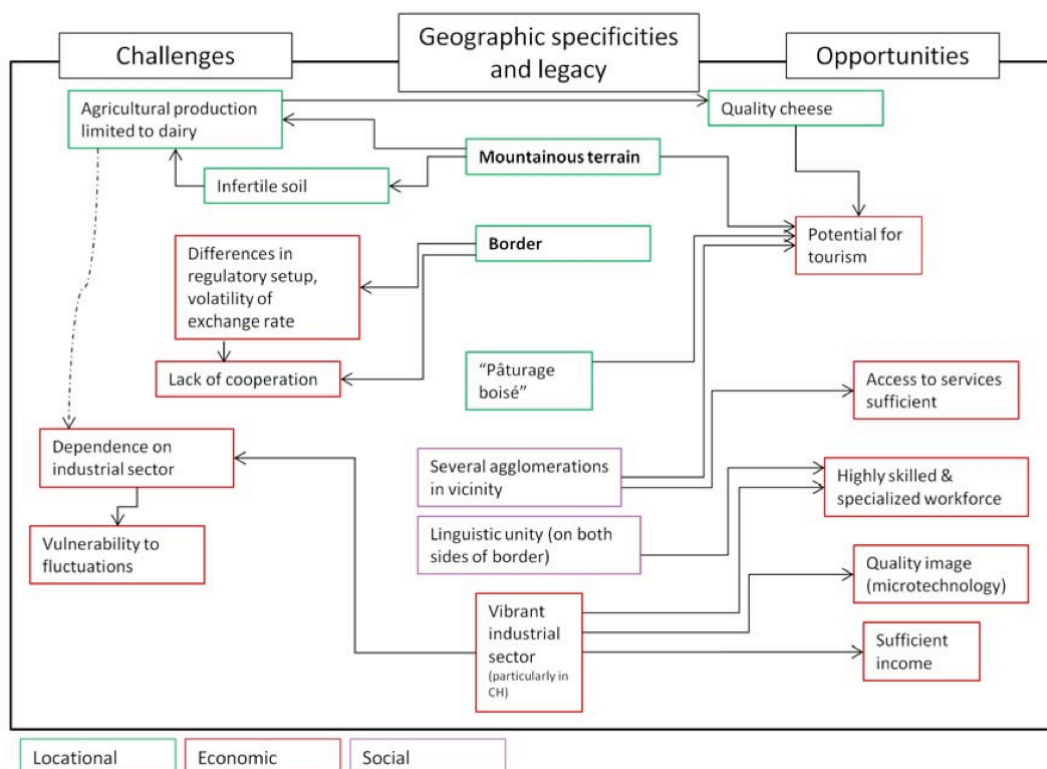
Challenges

Geographic specificities and legacy

Opportunities

Agricultural production limited to dairy

Quality cheese

Mountainous terrain

Infertile soil

Potential for tourism

Border

Differences in regulatory setup, volatility of exchange rate

Lack of cooperation

"Pâturage boisé"

Access to services sufficient

Dependence on industrial sector

Several agglomerations in vicinity

Highly skilled & specialized workforce

Vulnerability to fluctuations

Linguistic unity (on both sides of border)

Quality image (microtechnology)

Vibrant industrial sector (particularly in CH)

Sufficient income

Locational

Economic

Social